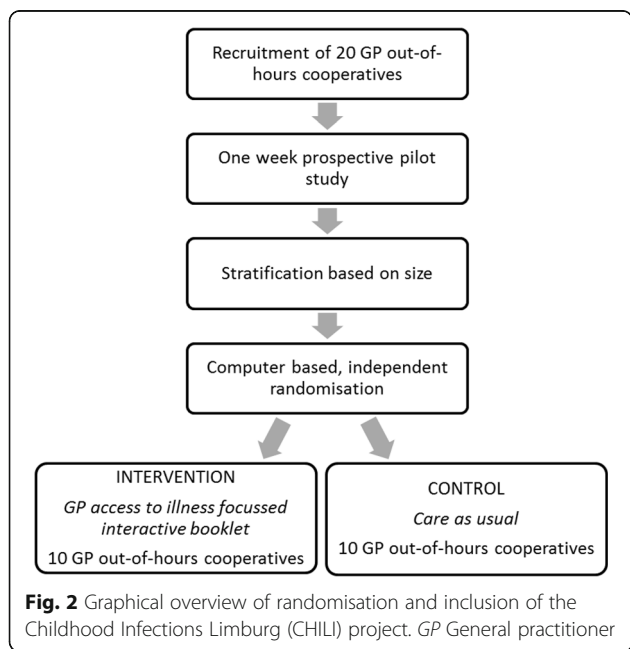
Recruitment of 20 GP out-of-hours cooperatives

One week prospective pilot study

Stratification based on size

Computer based, independent randomisation

INTERVENTION

GP access to illness focussed interactive booklet

10 GP out-of-hours cooperatives

CONTROL

Care as usual

10 GP out-of-hours cooperatives

Fig. 2 Graphical overview of randomisation and inclusion of the Childhood Infections Limburg (CHILI) project. GP General practitioner